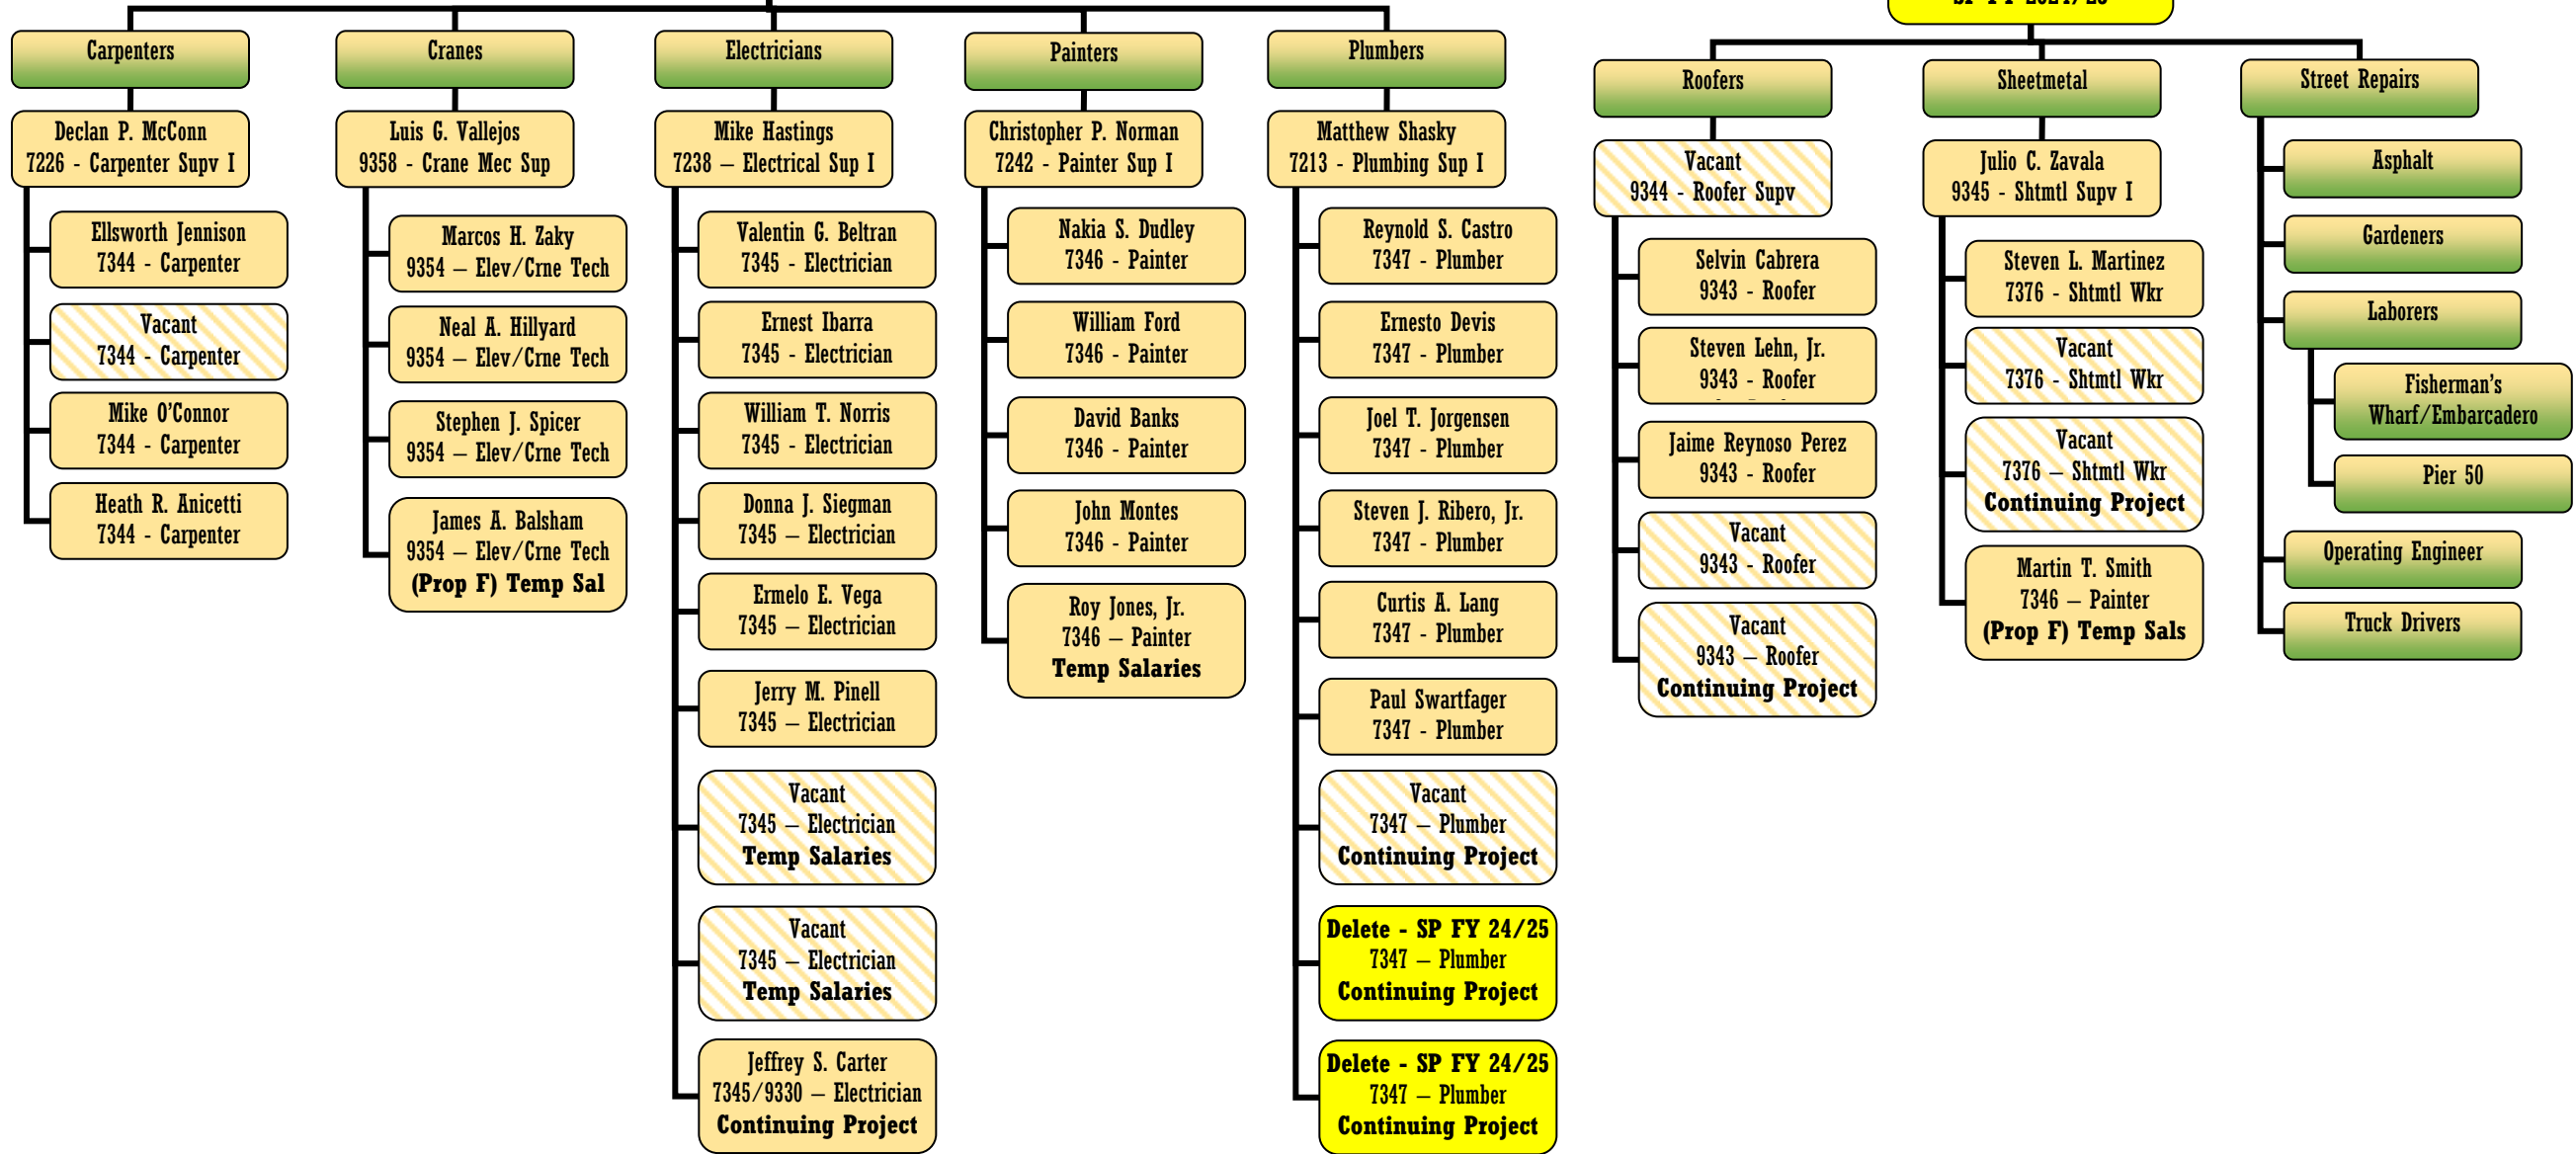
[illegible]

Carpenters

Declan P. McConn
7226 - Carpenter Supv I

Ellsworth Jennison
7344 - Carpenter

Vacant
7344 - Carpenter

Mike O'Connor
7344 - Carpenter

Heath R. Anicetti
7344 - Carpenter

Cranes

Luis G. Vallejos
9358 - Crane Mec Sup

Marcos H. Zaky
9354 – Elev/Crne Tech

Neal A. Hillyard
9354 – Elev/Crne Tech

Stephen J. Spicer
9354 – Elev/Crne Tech

James A. Balsham
9354 – Elev/Crne Tech
(Prop F) Temp Sal

Electricians

Mike Hastings
7238 – Electrical Sup I

Valentin G. Beltran
7345 - Electrician

Ernest Ibarra
7345 - Electrician

William T. Norris
7345 - Electrician

Donna J. Siegman
7345 – Electrician

Ermelo E. Vega
7345 – Electrician

Jerry M. Pinell
7345 – Electrician

Vacant
7345 – Electrician
Temp Salaries

Vacant
7345 – Electrician
Temp Salaries

Jeffrey S. Carter
7345/9330 – Electrician
Continuing Project

Painters

Christopher P. Norman
7242 - Painter Sup I

Nakia S. Dudley
7346 - Painter

William Ford
7346 - Painter

David Banks
7346 - Painter

John Montes
7346 - Painter

Roy Jones, Jr.
7346 – Painter
Temp Salaries

Plumbers

Matthew Shasky
7213 - Plumbing Sup I

Reynold S. Castro
7347 - Plumber

Ernesto Devis
7347 - Plumber

Joel T. Jorgensen
7347 - Plumber

Steven J. Ribero, Jr.
7347 - Plumber

Curtis A. Lang
7347 - Plumber

Paul Swartfager
7347 - Plumber

Vacant
7347 – Plumber
Continuing Project

Delete - SP FY 24/25
7347 – Plumber
Continuing Project

Delete - SP FY 24/25
7347 – Plumber
Continuing Project

Roofers

Vacant
9344 - Roofer Supv

Selvin Cabrera
9343 - Roofer

Steven Lehn, Jr.
9343 - Roofer

Jaime Reynoso Perez
9343 - Roofer

Vacant
9343 - Roofer

Vacant
9343 – Roofer
Continuing Project

Sheetmetal

Julio C. Zavala
9345 - Shtmtl Supv I

Steven L. Martinez
7376 - Shtmtl Wkr

Vacant
7376 - Shtmtl Wkr

Vacant
7376 – Shtmtl Wkr
Continuing Project

Martin T. Smith
7346 – Painter
(Prop F) Temp Sals

Street Repairs

Asphalt

Gardeners

Laborers

Fisherman's Wharf/Embarcadero

Pier 50

Operating Engineer

Truck Drivers